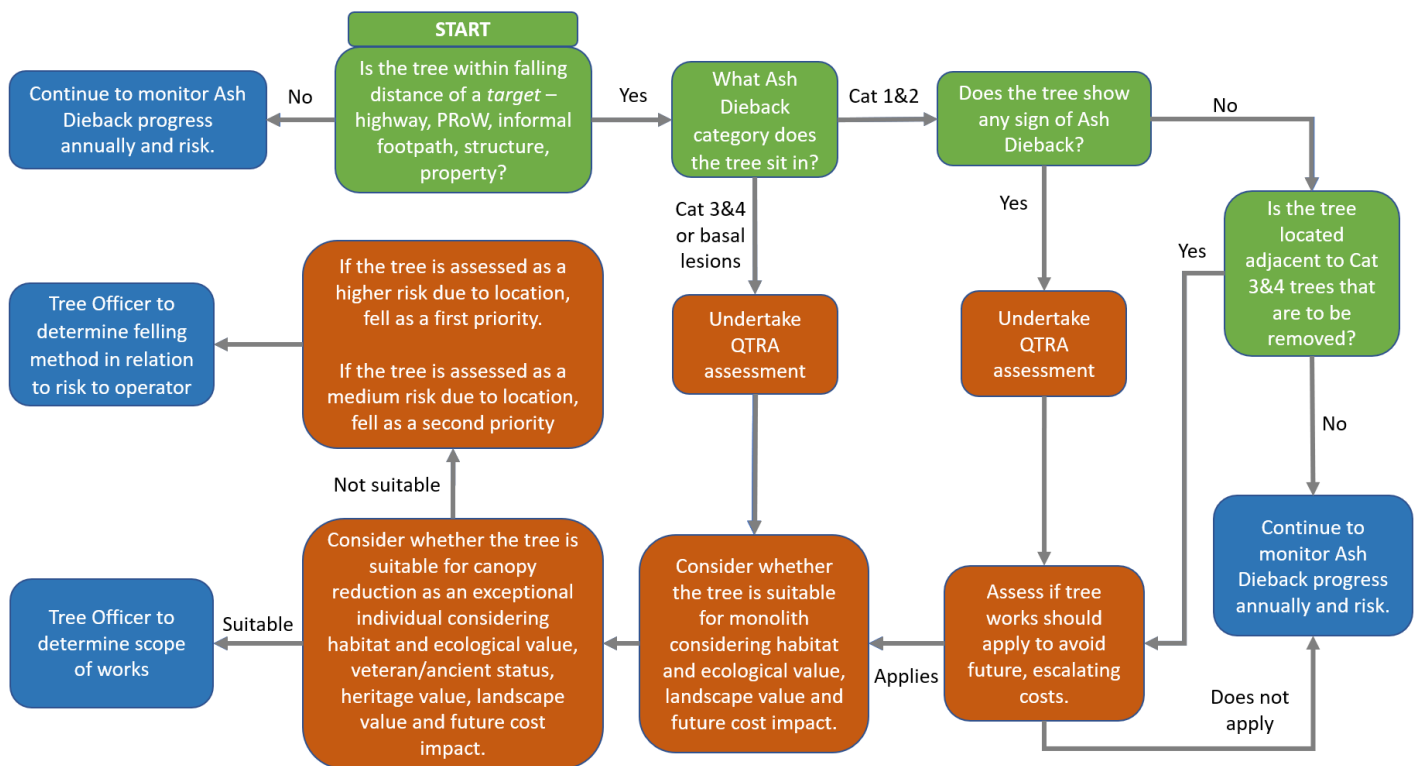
START

Is the tree within falling distance of a *target* – highway, PRoW, informal footpath, structure, property?

No

Continue to monitor Ash Dieback progress annually and risk.

Yes

What Ash Dieback category does the tree sit in?

Cat 1&2

Does the tree show any sign of Ash Dieback?

No

Is the tree located adjacent to Cat 3&4 trees that are to be removed?

Yes

No

Continue to monitor Ash Dieback progress annually and risk.

Cat 3&4 or basal lesions

Undertake QTRA assessment

Yes

Undertake QTRA assessment

Assess if tree works should apply to avoid future, escalating costs.

Does not apply

Applies

Consider whether the tree is suitable for monolith considering habitat and ecological value, landscape value and future cost impact.

Consider whether the tree is suitable for canopy reduction as an exceptional individual considering habitat and ecological value, veteran/ancient status, heritage value, landscape value and future cost impact.

Suitable

Tree Officer to determine scope of works

Not suitable

If the tree is assessed as a higher risk due to location, fell as a first priority.

If the tree is assessed as a medium risk due to location, fell as a second priority

Tree Officer to determine felling method in relation to risk to operator